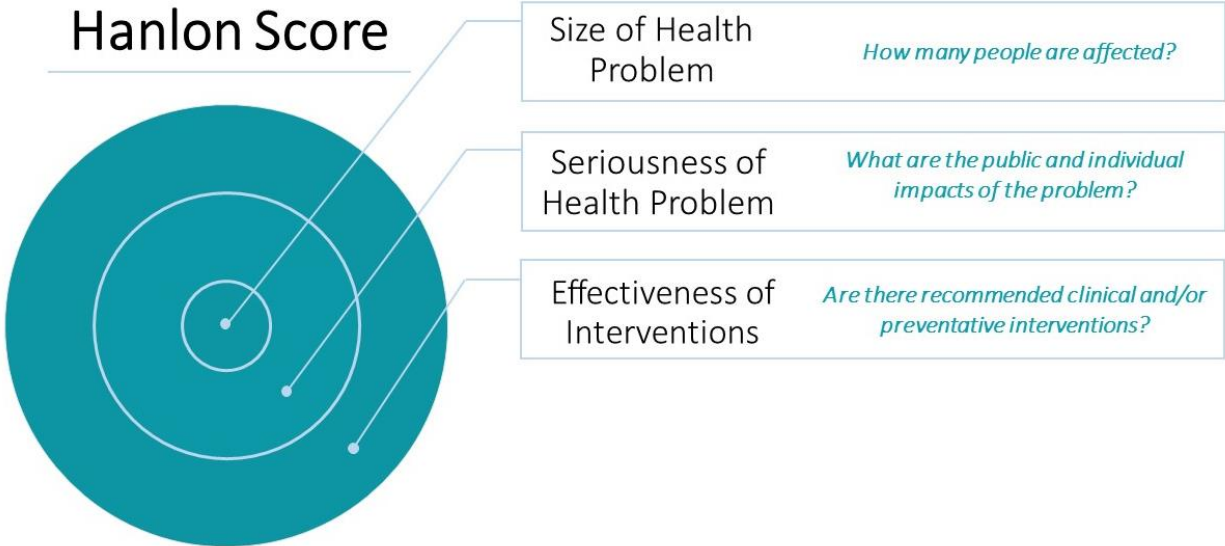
Hanlon Score

Size of Health Problem

How many people are affected?

Seriousness of Health Problem

What are the public and individual impacts of the problem?

Effectiveness of Interventions

Are there recommended clinical and/or preventative interventions?